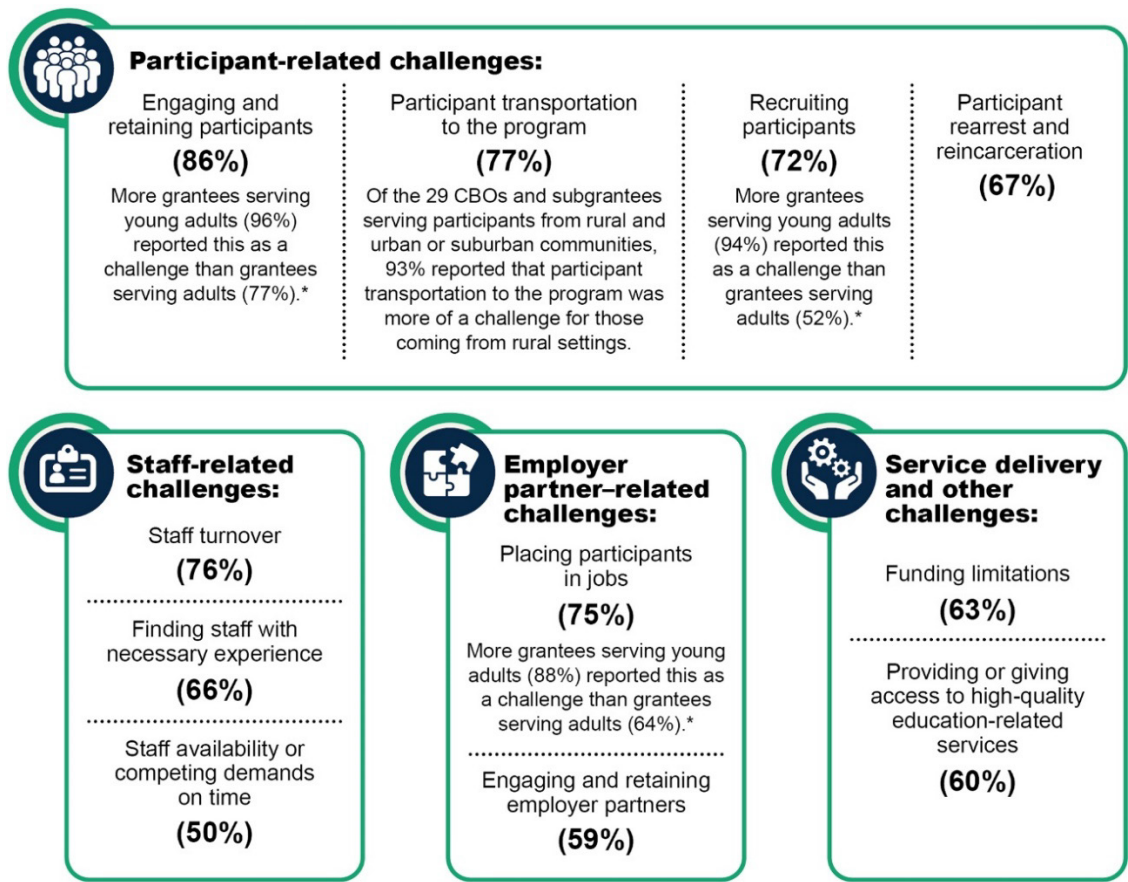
Participant-related challenges:

Engaging and retaining participants
(86%)
More grantees serving young adults (96%) reported this as a challenge than grantees serving adults (77%).*

Participant transportation to the program
(77%)
Of the 29 CBOs and subgrantees serving participants from rural and urban or suburban communities, 93% reported that participant transportation to the program was more of a challenge for those coming from rural settings.

Recruiting participants
(72%)
More grantees serving young adults (94%) reported this as a challenge than grantees serving adults (52%).*

Participant rearrest and reincarceration
(67%)

Staff-related challenges:

Staff turnover
(76%)

Finding staff with necessary experience
(66%)

Staff availability or competing demands on time
(50%)

Employer partner–related challenges:

Placing participants in jobs
(75%)
More grantees serving young adults (88%) reported this as a challenge than grantees serving adults (64%).*

Engaging and retaining employer partners
(59%)

Service delivery and other challenges:

Funding limitations
(63%)

Providing or giving access to high-quality education-related services
(60%)